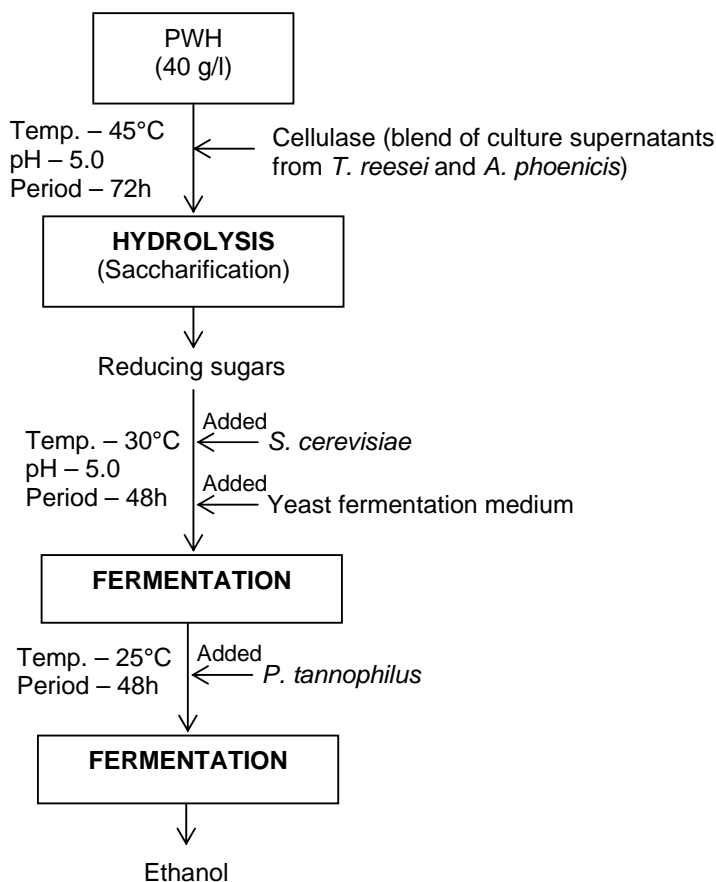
PWH
(40 g/l)

Temp. – 45°C
pH – 5.0
Period – 72h

Cellulase (blend of culture supernatants from T. reesei and A. phoenicis)

HYDROLYSIS
(Saccharification)

Reducing sugars

Temp. – 30°C
pH – 5.0
Period – 48h

Added
S. cerevisiae

Added
Yeast fermentation medium

FERMENTATION

Temp. – 25°C
Period – 48h

Added
P. tannophilus

FERMENTATION

Ethanol